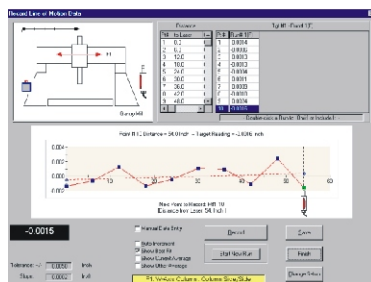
Record Line of Motion Data

Distance

| Pt# | to Laser |
|---|---|
| 1 | 0.0 |
| 2 | 6.0 |
| 3 | 12.0 |
| 4 | 18.0 |
| 5 | 24.0 |
| 6 | 30.0 |
| 7 | 36.0 |
| 8 | 42.0 |
| 9 | 48.0 |
| 10 | 54.0 |

| Pt# | Run# 1 |
|---|---|
| 1 | 0.0004 |
| 2 | -0.0004 |
| 3 | 0.0003 |
| 4 | -0.0003 |
| 5 | -0.0004 |
| 6 | 0.0001 |
| 7 | 0.0003 |
| 8 | 0.0003 |
| 9 | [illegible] |
| 10 | -0.0015 |

0.004
0.002
0.000
-0.002
-0.004

10

Next Point to Record: Pt# 10
Distance from Laser: 54 inch

-0.0015

Manual Data Entry
Auto Increment
Show Best Fit
Show Current Average
Show Other Average

Record
Start New Run
Save
Finish
Change Setup

Tolerance: +/- 0.0050 inch
Show: 0.0002 inch

P1, Vertical Column, Column Slide/Slide